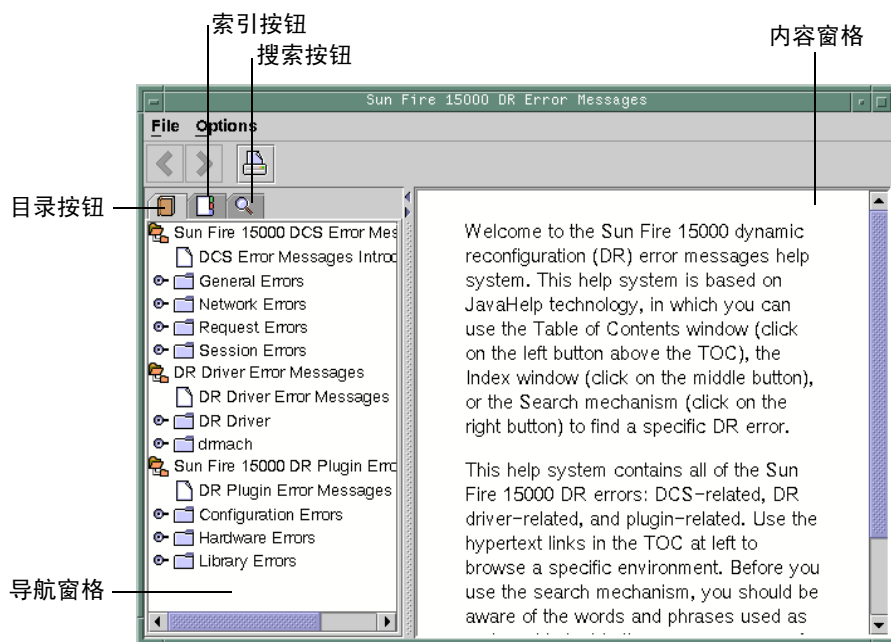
索引按钮
搜索按钮
内容窗格

Sun Fire 15000 DR Error Messages

File Options

目录按钮

Sun Fire 15000 DCS Error Mes
DCS Error Messages Introd
General Errors
Network Errors
Request Errors
Session Errors
DR Driver Error Messages
DR Driver Error Messages
DR Driver
drmach
Sun Fire 15000 DR Plugin Erro
DR Plugin Error Messages
Configuration Errors
Hardware Errors
Library Errors

导航窗格

Welcome to the Sun Fire 15000 dynamic reconfiguration (DR) error messages help system. This help system is based on JavaHelp technology, in which you can use the Table of Contents window (click on the left button above the TOC), the Index window (click on the middle button), or the Search mechanism (click on the right button) to find a specific DR error.

This help system contains all of the Sun Fire 15000 DR errors: DCS-related, DR driver-related, and plugin-related. Use the hypertext links in the TOC at left to browse a specific environment. Before you use the search mechanism, you should be aware of the words and phrases used as